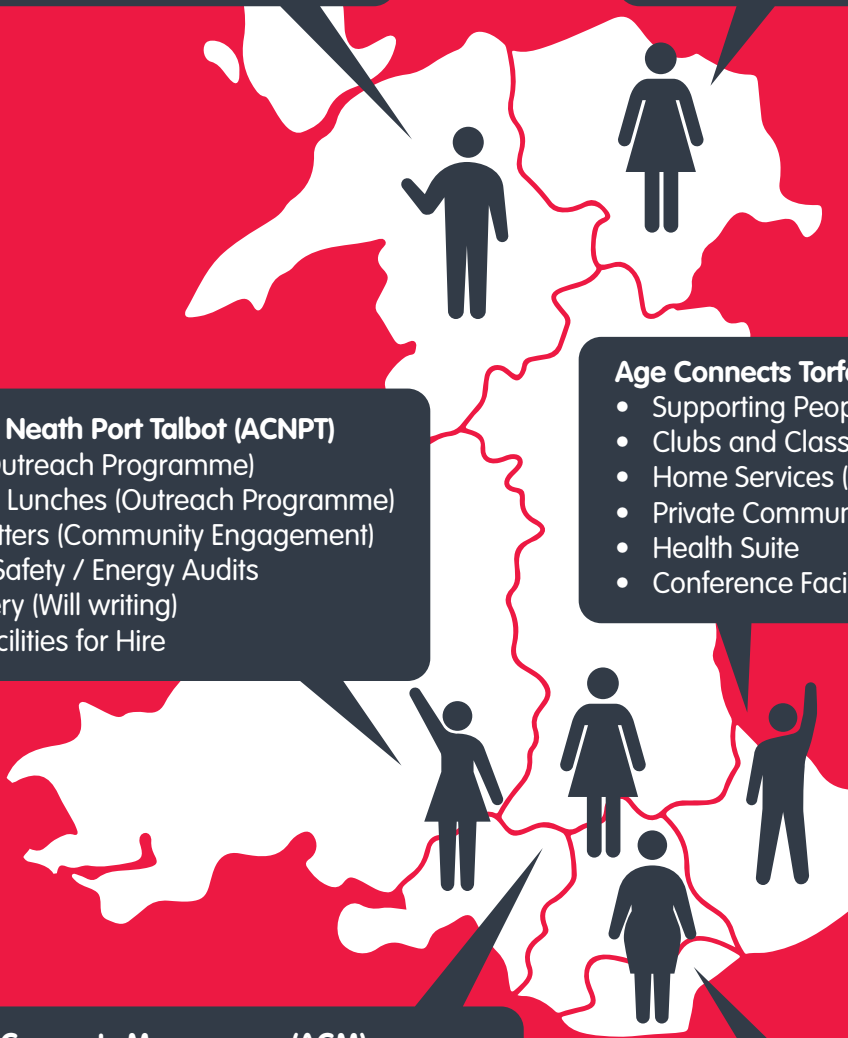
Neath Port Talbot (ACNPT)
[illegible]utreach Programme)
Lunches (Outreach Programme)
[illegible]tters (Community Engagement)
Safety / Energy Audits
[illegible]ry (Will writing)
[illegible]cilities for Hire

Age Connects Torf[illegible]
• Supporting Peop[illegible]
• Clubs and Class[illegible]
• Home Services ([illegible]
• Private Commun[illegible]
• Health Suite
• Conference Faci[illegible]

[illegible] Connects M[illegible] (ACM)